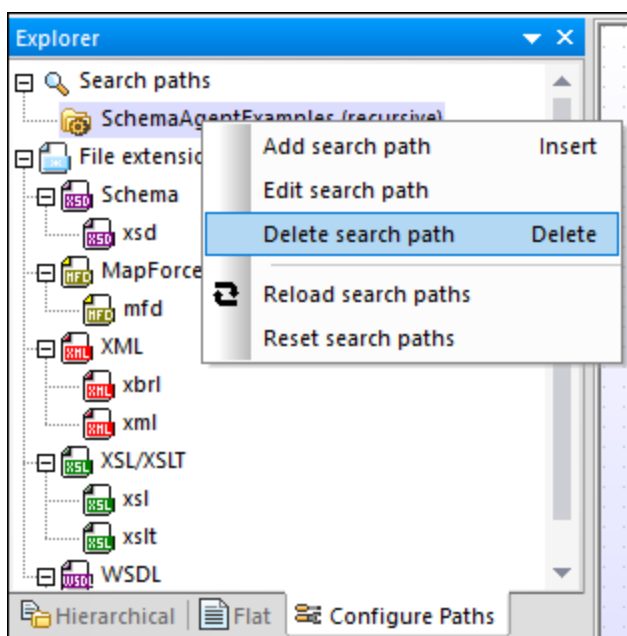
Explorer

Search paths
SchemaAgentExamples (recursive)
File extensio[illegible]
Schema
xsd
MapForce
mfd
XML
xbrl
xml
XSL/XSLT
xsl
xslt
WSDL

Add search path Insert
Edit search path
Delete search path Delete
Reload search paths
Reset search paths

Hierarchical | Flat | Configure Paths